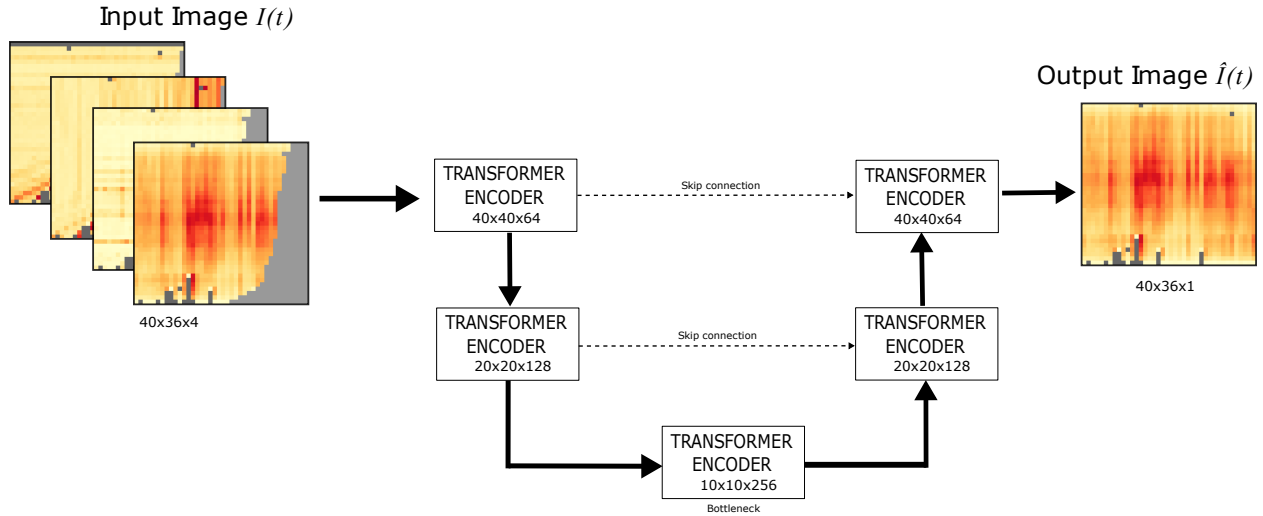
Input Image $I(t)$

40x36x4

TRANSFORMER ENCODER 40x40x64

Skip connection

TRANSFORMER ENCODER 40x40x64

Output Image $\hat{I}(t)$

40x36x1

TRANSFORMER ENCODER 20x20x128

Skip connection

TRANSFORMER ENCODER 20x20x128

TRANSFORMER ENCODER 10x10x256

Bottleneck